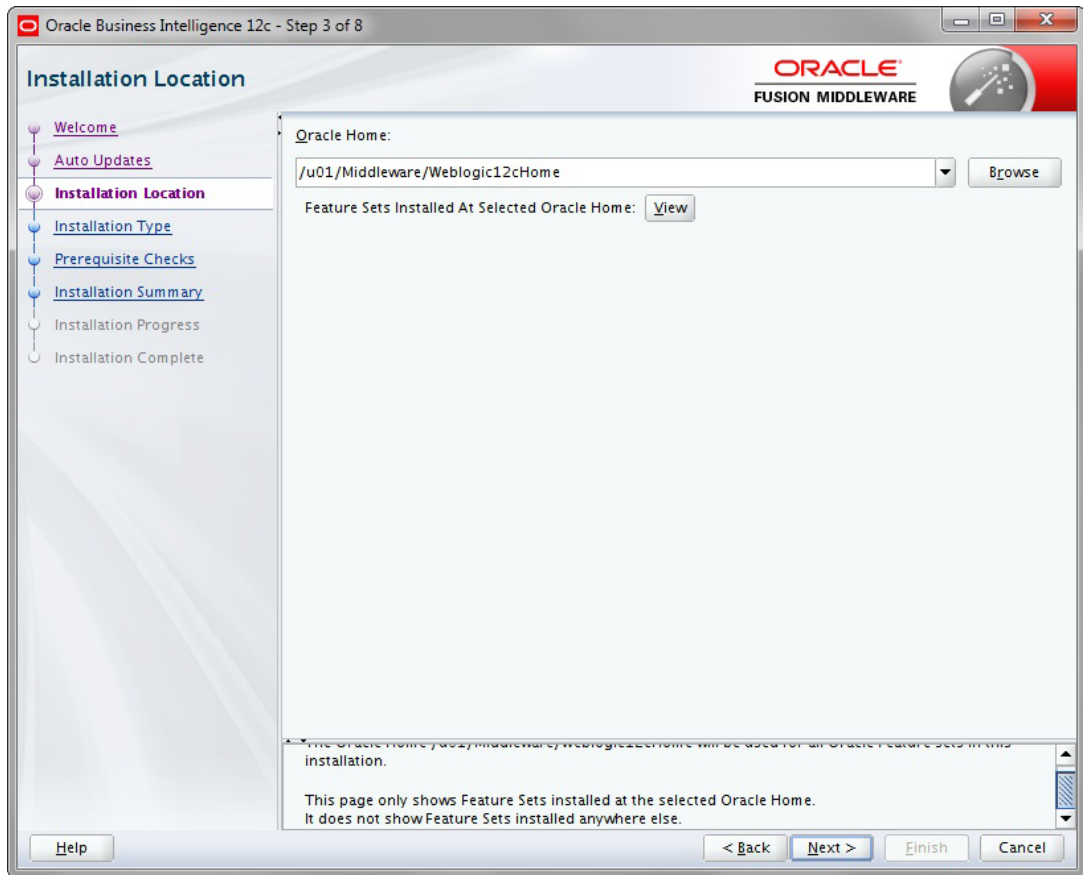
Oracle Business Intelligence 12c - Step 3 of 8

Installation Location

ORACLE
FUSION MIDDLEWARE

Welcome
Auto Updates
Installation Location
Installation Type
Prerequisite Checks
Installation Summary
Installation Progress
Installation Complete

Oracle Home:

/u01/Middleware/Weblogic12cHome

Browse

Feature Sets Installed At Selected Oracle Home: View

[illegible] installation.

This page only shows Feature Sets installed at the selected Oracle Home. It does not show Feature Sets installed anywhere else.

Help

< Back

Next >

Finish

Cancel